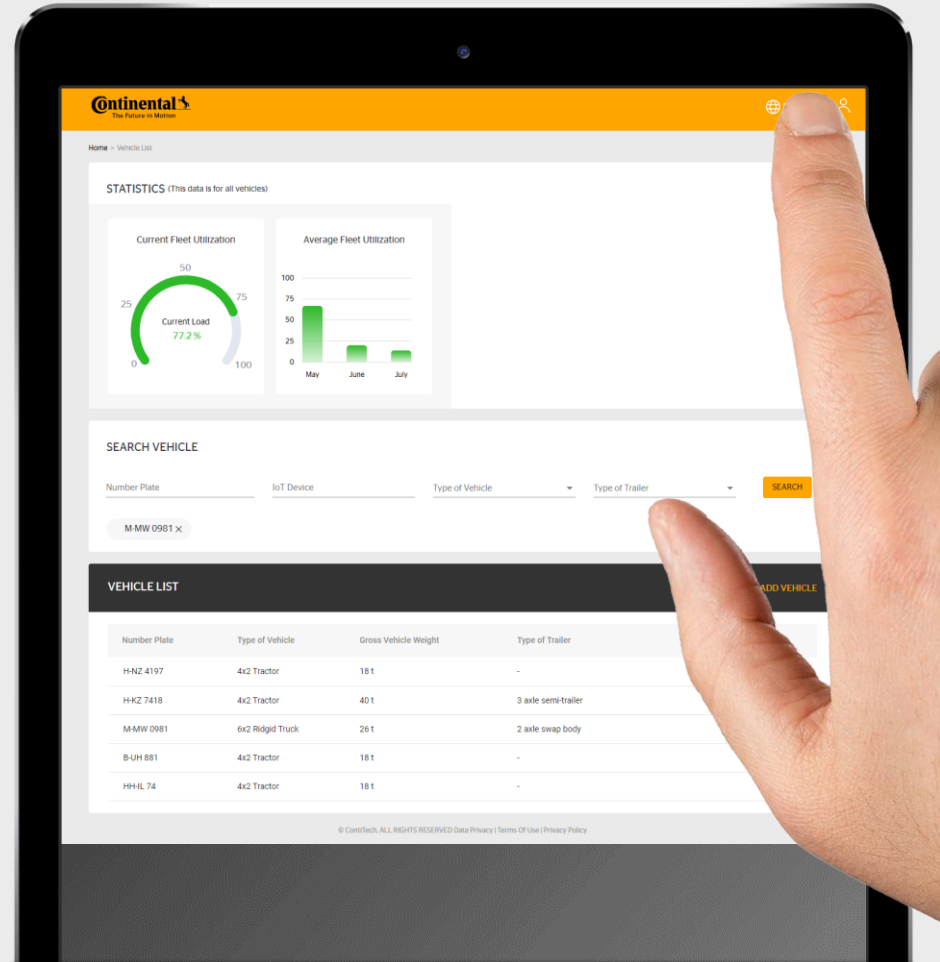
Continental
The Future in Motion

Home > Vehicle List

STATISTICS (This data is for all vehicles)

Current Fleet Utilization

50
25
75
Current Load
77.2 %
0
100

Average Fleet Utilization

100
75
50
25
0
May
June
July

SEARCH VEHICLE

Number Plate
IoT Device
Type of Vehicle
Type of Trailer
SEARCH

M-MW 0981 ×

VEHICLE LIST
ADD VEHICLE

| Number Plate | Type of Vehicle | Gross Vehicle Weight | Type of Trailer |
|---|---|---|---|
| H-NZ 4197 | 4x2 Tractor | 18 t | - |
| H-KZ 7418 | 4x2 Tractor | 40 t | 3 axle semi-trailer |
| M-MW 0981 | 6x2 Ridgid Truck | 26 t | 2 axle swap body |
| B-UH 881 | 4x2 Tractor | 18 t | - |
| HH-IL 74 | 4x2 Tractor | 18 t | - |

© ContiTech, ALL RIGHTS RESERVED Data Privacy | Terms Of Use | Privacy Policy